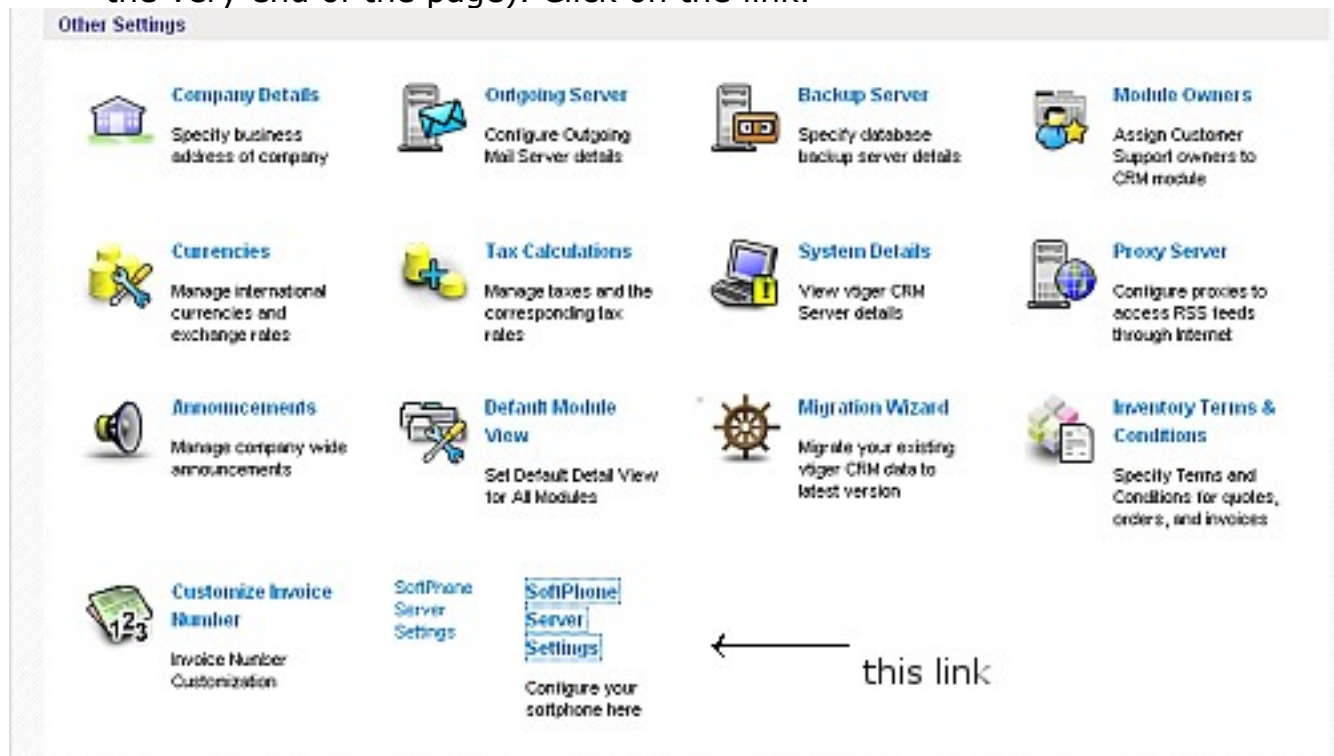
the very end of the page). Click on the link.

Other Settings

Company Details
Specify business address of company

Outgoing Server
Configure Outgoing Mail Server details

Backup Server
Specify database backup server details

Module Owners
Assign Customer Support owners to CRM module

Currencies
Manage international currencies and exchange rates

Tax Calculations
Manage taxes and the corresponding tax rates

System Details
View vtiger CRM Server details

Proxy Server
Configure proxies to access RSS feeds through Internet

Announcements
Manage company wide announcements

Default Module View
Set Default Detail View for All Modules

Migration Wizard
Migrate your existing vtiger CRM data to latest version

Inventory Terms & Conditions
Specify Terms and Conditions for quotes, orders, and invoices

Customize Invoice Number
Invoice Number Customization

SoftPhone Server Settings

SoftPhone Server Settings
Configure your softphone here

this link